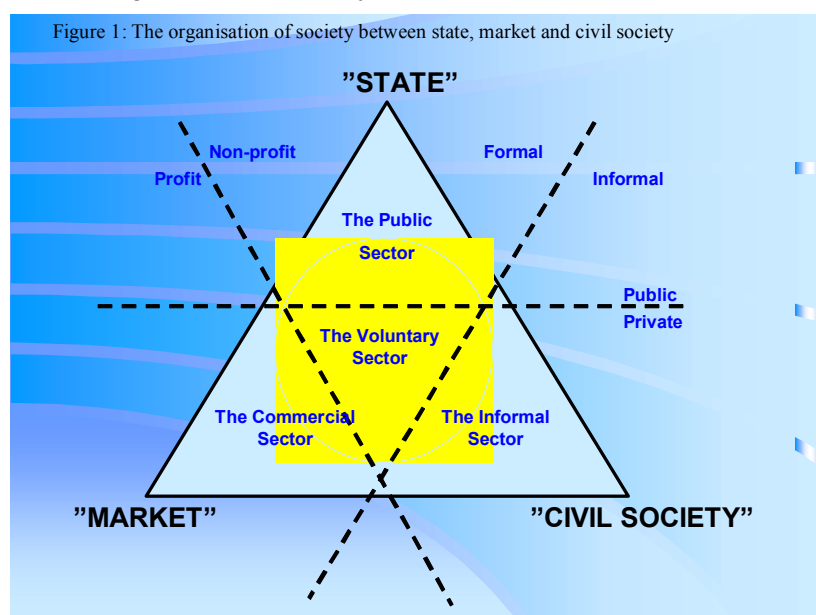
Figure 1: The organisation of society between state, market and civil society

"STATE"

Non-profit

Profit

Formal

Informal

The Public Sector

Public

Private

The Voluntary Sector

The Commercial Sector

The Informal Sector

"MARKET"

"CIVIL SOCIETY"